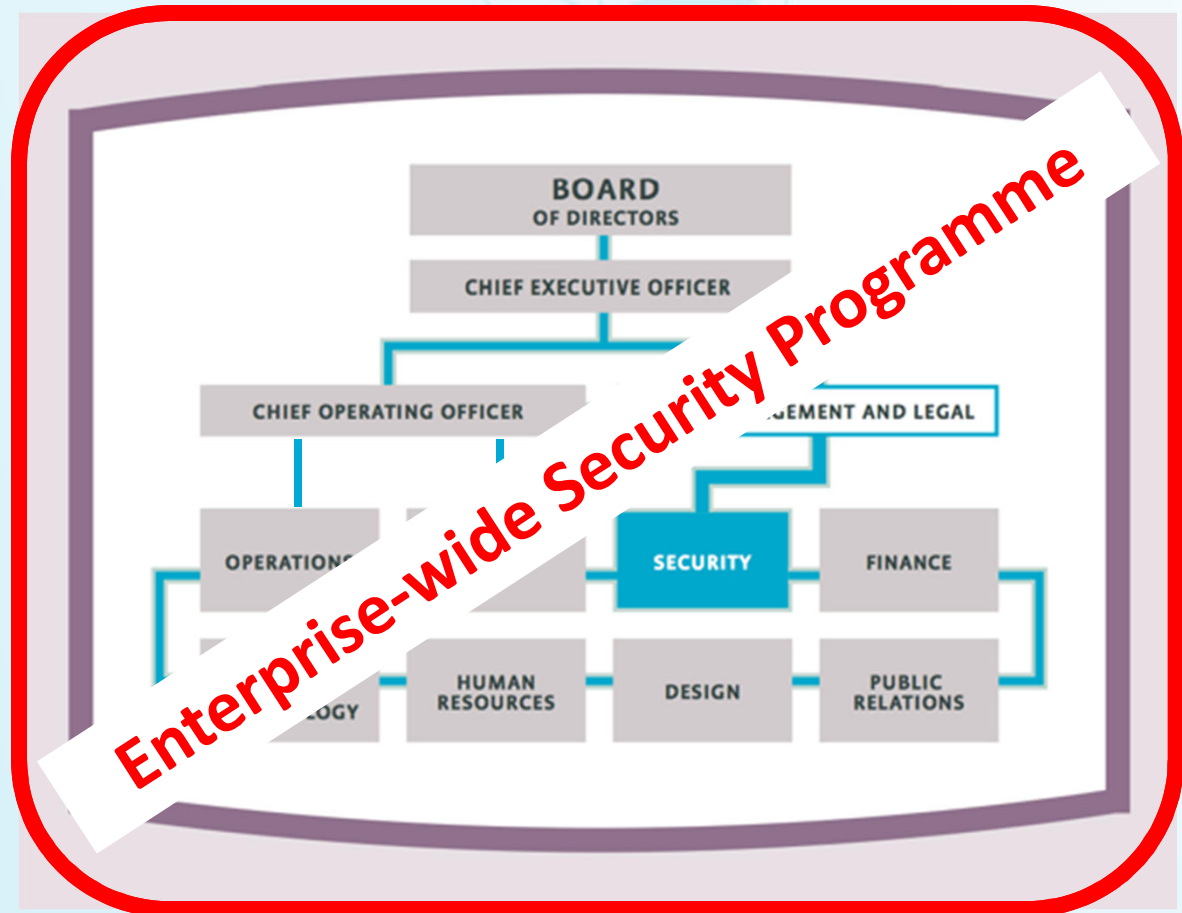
BOARD
OF DIRECTORS

CHIEF EXECUTIVE OFFICER

CHIEF OPERATING OFFICER

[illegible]GEMENT AND LEGAL

OPERATION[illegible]

SECURITY

FINANCE

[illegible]LOGY

HUMAN RESOURCES

DESIGN

PUBLIC RELATIONS

Enterprise-wide Security Programme